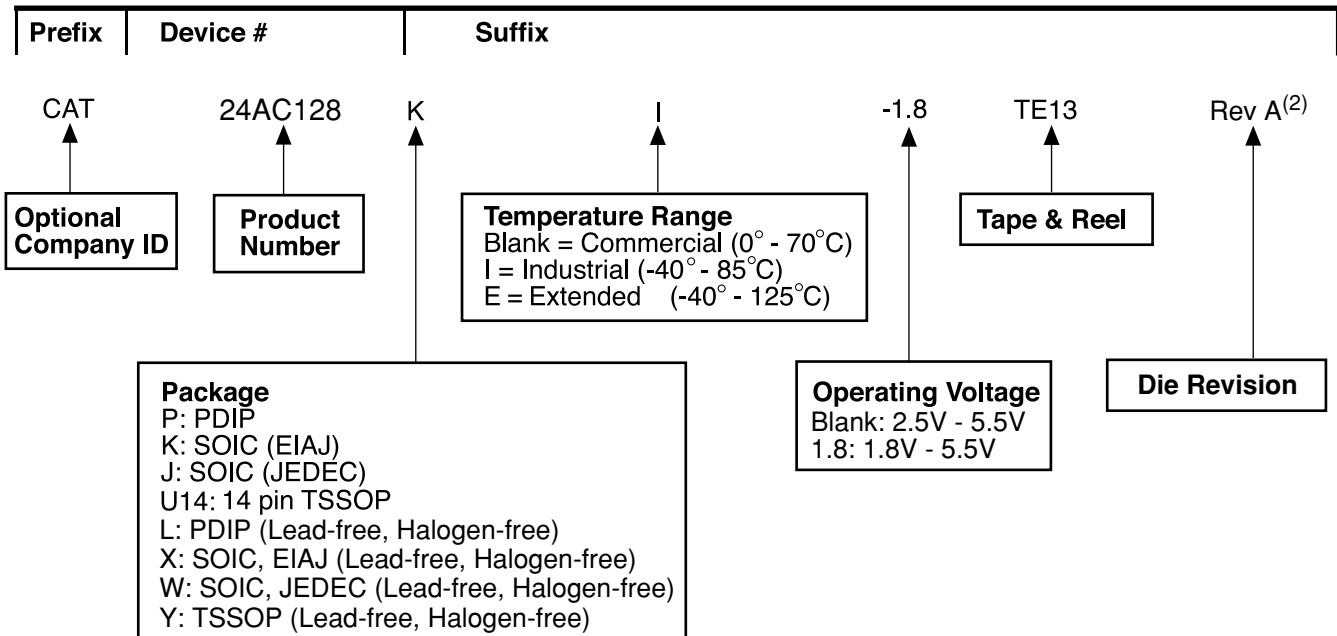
Prefix | Device # | Suffix

CAT 24AC128 K I -1.8 TE13 Rev A$^{(2)}$

Optional Company ID

Product Number

Temperature Range
Blank = Commercial (0° - 70°C)
I = Industrial (-40° - 85°C)
E = Extended (-40° - 125°C)

Tape & Reel

Package
P: PDIP
K: SOIC (EIAJ)
J: SOIC (JEDEC)
U14: 14 pin TSSOP
L: PDIP (Lead-free, Halogen-free)
X: SOIC, EIAJ (Lead-free, Halogen-free)
W: SOIC, JEDEC (Lead-free, Halogen-free)
Y: TSSOP (Lead-free, Halogen-free)

Operating Voltage
Blank: 2.5V - 5.5V
1.8: 1.8V - 5.5V

Die Revision